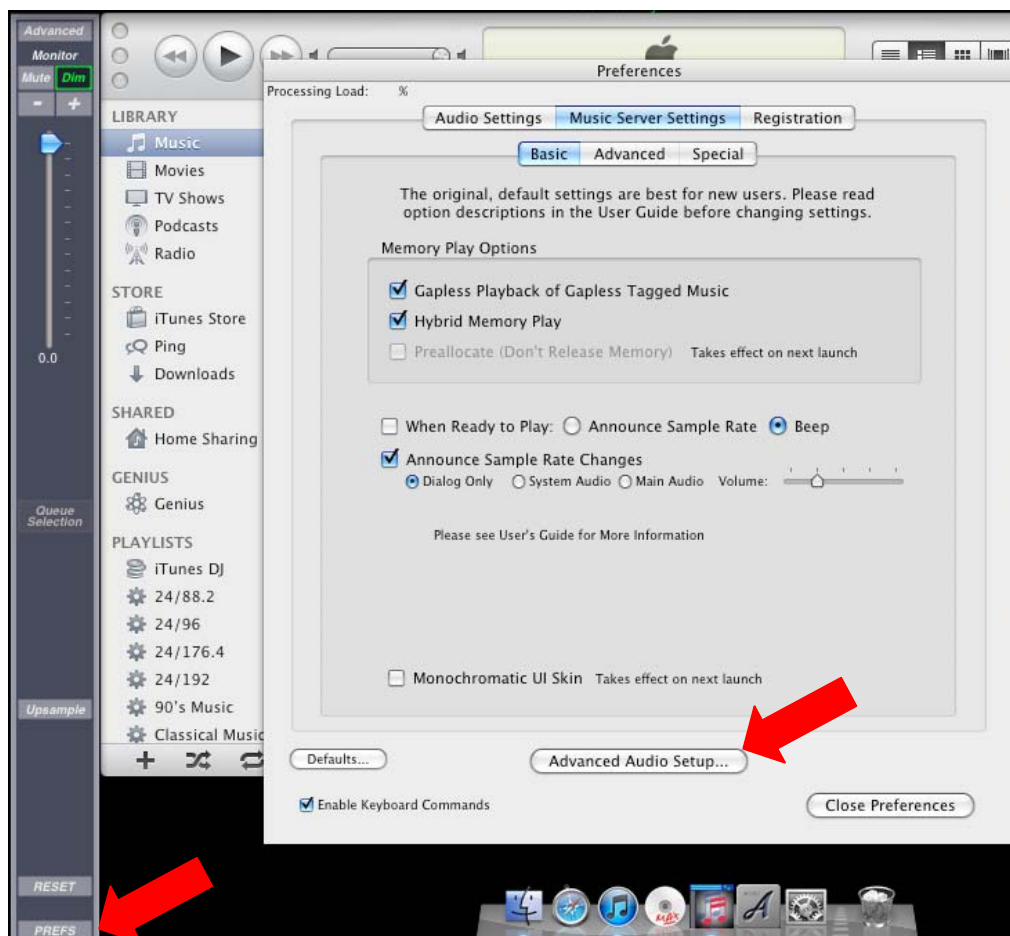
Advanced
Monitor
Mute Dim
- +
0.0
Queue Selection
Upsample
RESET
PREFS

LIBRARY
Music
Movies
TV Shows
Podcasts
Radio
STORE
iTunes Store
Ping
Downloads
SHARED
Home Sharing
GENIUS
Genius
PLAYLISTS
iTunes DJ
24/88.2
24/96
24/176.4
24/192
90's Music
Classical Music

Preferences
Processing Load: %
Audio Settings | Music Server Settings | Registration
Basic | Advanced | Special

The original, default settings are best for new users. Please read option descriptions in the User Guide before changing settings.

Memory Play Options
Gapless Playback of Gapless Tagged Music
Hybrid Memory Play
Preallocate (Don't Release Memory) Takes effect on next launch

When Ready to Play: Announce Sample Rate Beep
Announce Sample Rate Changes
Dialog Only System Audio Main Audio Volume:

Please see User's Guide for More Information

Monochromatic UI Skin Takes effect on next launch

Defaults...
Advanced Audio Setup...
Enable Keyboard Commands
Close Preferences